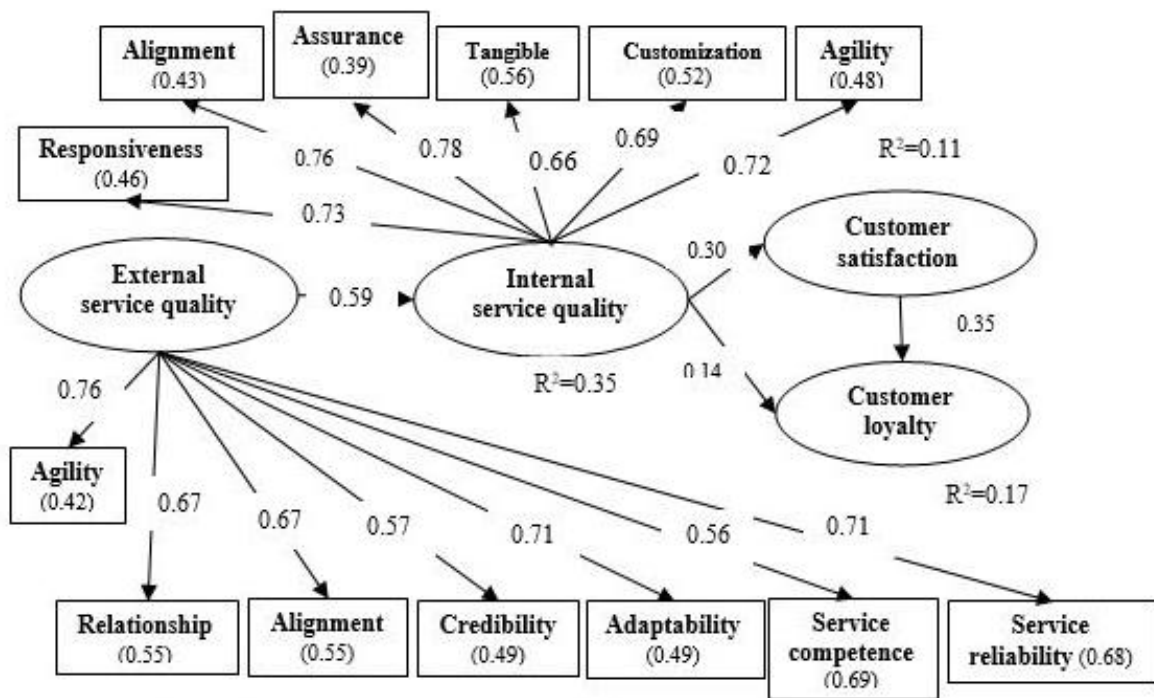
Alignment (0.43)

Assurance (0.39)

Tangible (0.56)

Customization (0.52)

Agility (0.48)

Responsiveness (0.46)

0.76

0.78

0.66

0.69

0.72

$R^2$=0.11

0.73

External service quality

0.59

Internal service quality

0.30

Customer satisfaction

0.35

0.14

$R^2$=0.35

Customer loyalty

0.76

Agility (0.42)

0.67

0.67

0.57

0.71

0.56

0.71

$R^2$=0.17

Relationship (0.55)

Alignment (0.55)

Credibility (0.49)

Adaptability (0.49)

Service competence (0.69)

Service reliability (0.68)